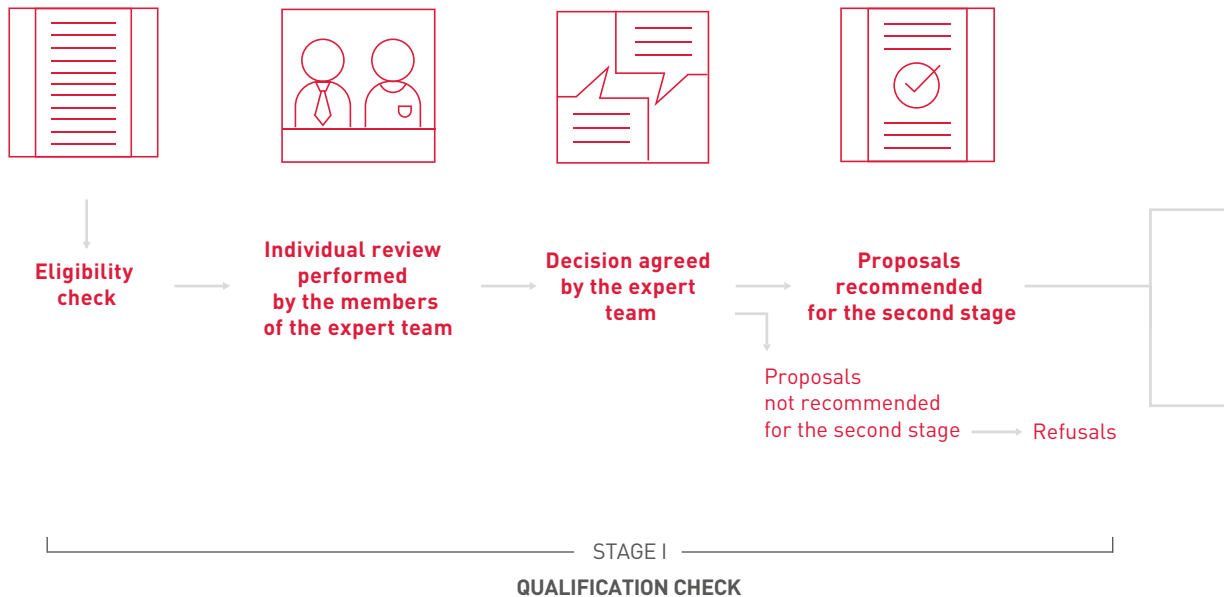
Eligibility check

Individual review performed by the members of the expert team

Decision agreed by the expert team

Proposals recommended for the second stage

Proposals not recommended for the second stage

Refusals

STAGE I

QUALIFICATION CHECK